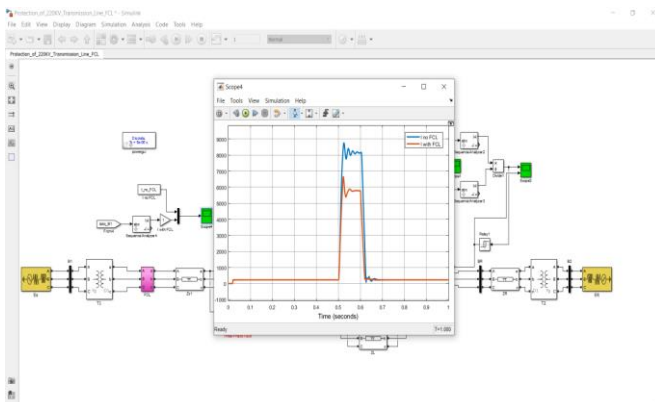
Protection_of_220KV_Transmission_Line_FCL * - Simulink

File Edit View Display Diagram Simulation Analysis Code Tools Help

Normal

Protection_of_220KV_Transmission_Line_FCL

Scope4

File Tools View Simulation Help

no FCL
with FCL

9000
8000
7000
6000
5000
4000
3000
2000
1000
0
-1000

0 0.1 0.2 0.3 0.4 0.5 0.6 0.7 0.8 0.9 1

Time (seconds)

Ready

T=1.000